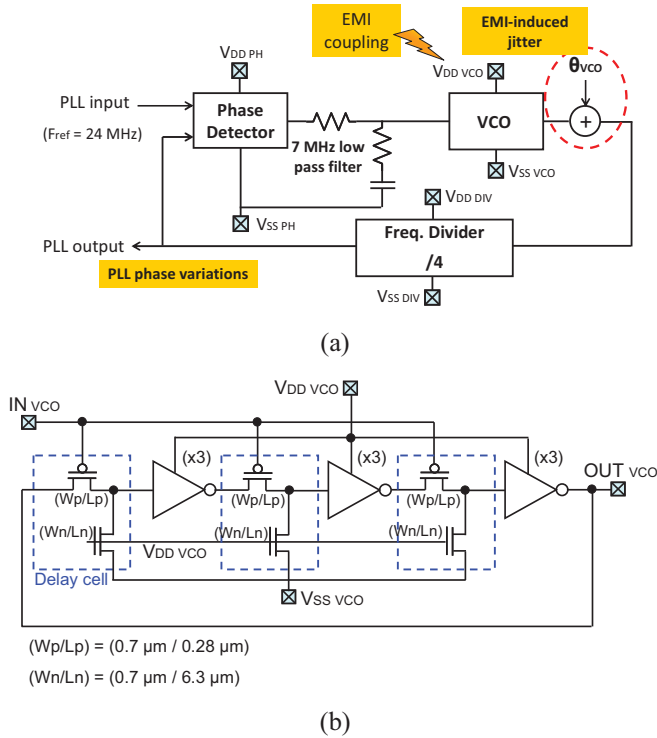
EMI coupling

EMI-induced jitter

$V_{DD\ PH}$

$V_{DD\ VCO}$

$\theta_{VCO}$

PLL input

($F_{ref}$ = 24 MHz)

Phase Detector

7 MHz low pass filter

VCO

+

$V_{SS\ VCO}$

$V_{DD\ DIV}$

$V_{SS\ PH}$

PLL output

Freq. Divider

/4

PLL phase variations

$V_{SS\ DIV}$

(a)

$V_{DD\ VCO}$

$IN_{VCO}$

(x3)

(x3)

(x3)

OUT $_{VCO}$

(Wp/Lp)

(Wp/Lp)

(Wp/Lp)

(Wn/Ln)

(Wn/Ln)

(Wn/Ln)

$V_{DD\ VCO}$

Delay cell

$V_{SS\ VCO}$

(Wp/Lp) = (0.7 μm / 0.28 μm)

(Wn/Ln) = (0.7 μm / 6.3 μm)

(b)